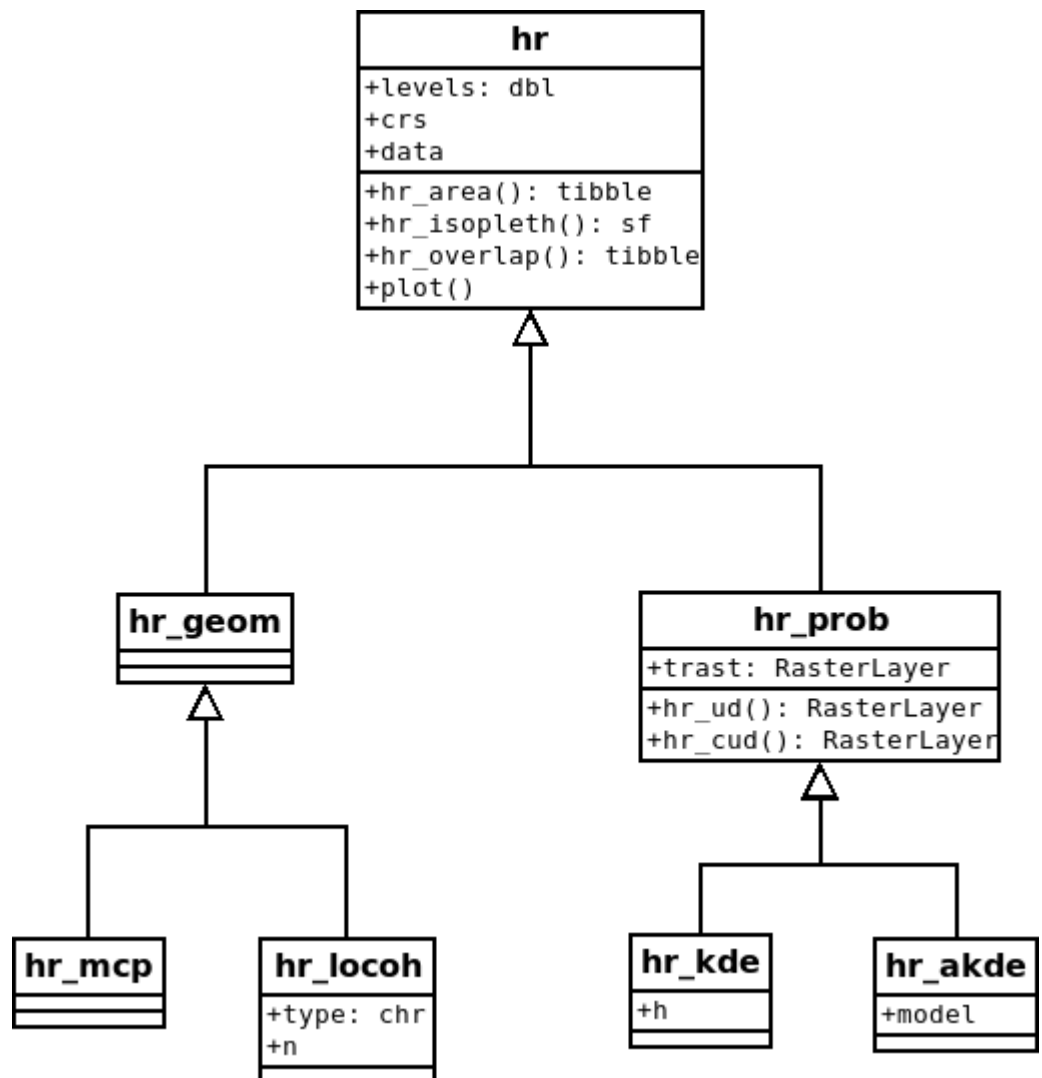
hr
+levels: dbl
+crs
+data
+hr_area(): tibble
+hr_isopleth(): sf
+hr_overlap(): tibble
+plot()

hr_geom

hr_prob
+trast: RasterLayer
+hr_ud(): RasterLayer
+hr_cud(): RasterLayer

hr_mcp

hr_locoh
+type: chr
+n

hr_kde
+h

hr_akde
+model